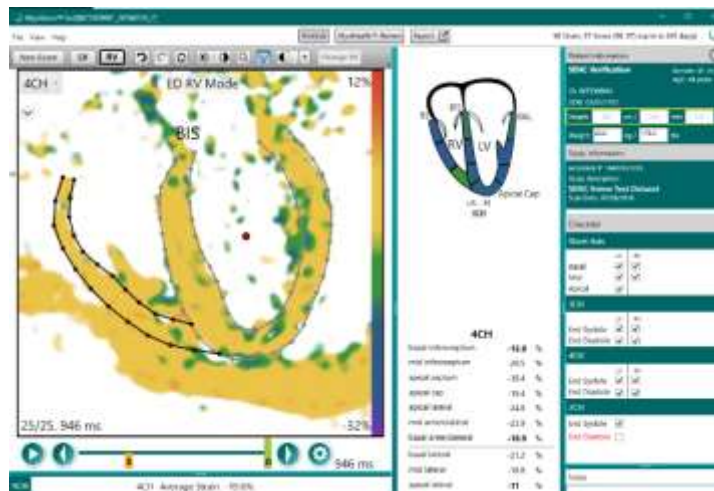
File View Help

New Scan LV RV

4CH

ED RV Mode

12%

BIS

-32%

25/25. 946 ms

946 ms

4CH - Average Strain

RV LV

Apical Cap

4CH

basal inferoseptum -12.8 %
mid inferoseptum -20.5 %
apical septum -15.4 %
apical cap -19.4 %
apical lateral -24.8 %
mid anterolateral -21.9 %
basal anterolateral -16.9 %

basal lateral -21.2 %
mid lateral -18.8 %
apical lateral -11 %

Patient Information

Study Information

Checklist

Basal
Mid
Apical

End Systole
End Diastole

End Systole
End Diastole

End Systole
End Diastole